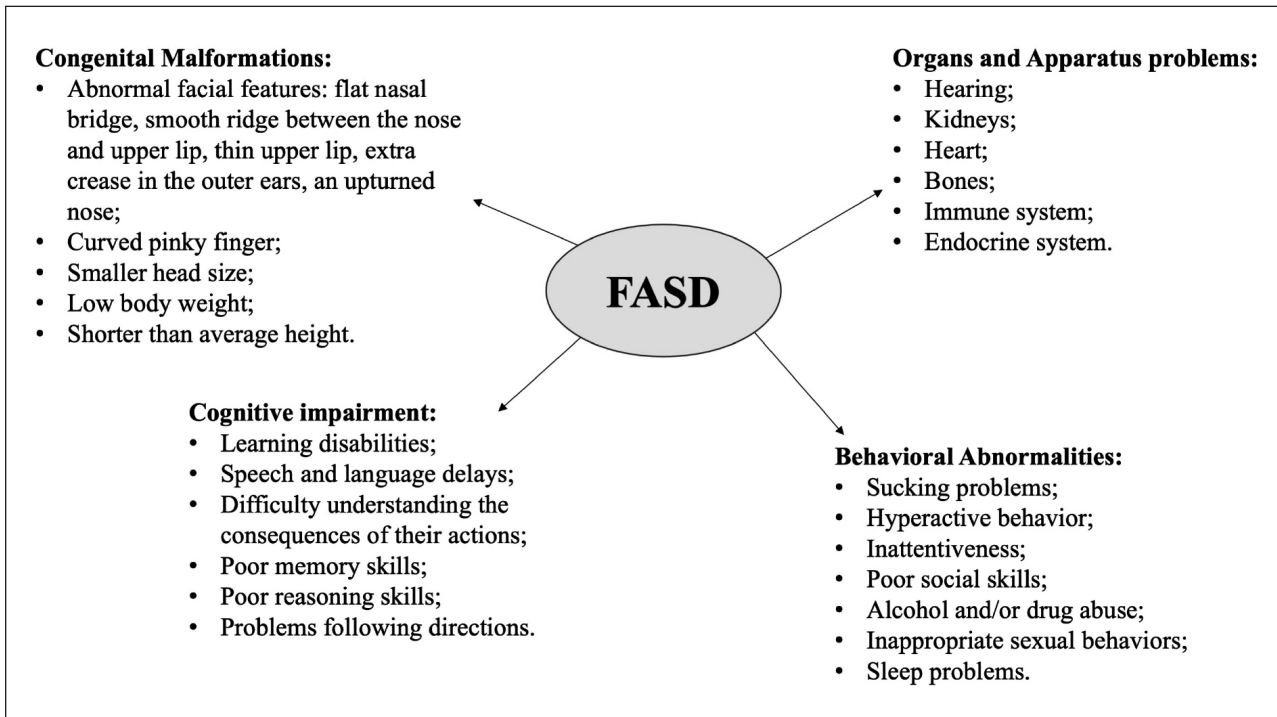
**Congenital Malformations:**
- Abnormal facial features: flat nasal bridge, smooth ridge between the nose and upper lip, thin upper lip, extra crease in the outer ears, an upturned nose;
- Curved pinky finger;
- Smaller head size;
- Low body weight;
- Shorter than average height.

**Organs and Apparatus problems:**
- Hearing;
- Kidneys;
- Heart;
- Bones;
- Immune system;
- Endocrine system.

**FASD**

**Cognitive impairment:**
- Learning disabilities;
- Speech and language delays;
- Difficulty understanding the consequences of their actions;
- Poor memory skills;
- Poor reasoning skills;
- Problems following directions.

**Behavioral Abnormalities:**
- Sucking problems;
- Hyperactive behavior;
- Inattentiveness;
- Poor social skills;
- Alcohol and/or drug abuse;
- Inappropriate sexual behaviors;
- Sleep problems.